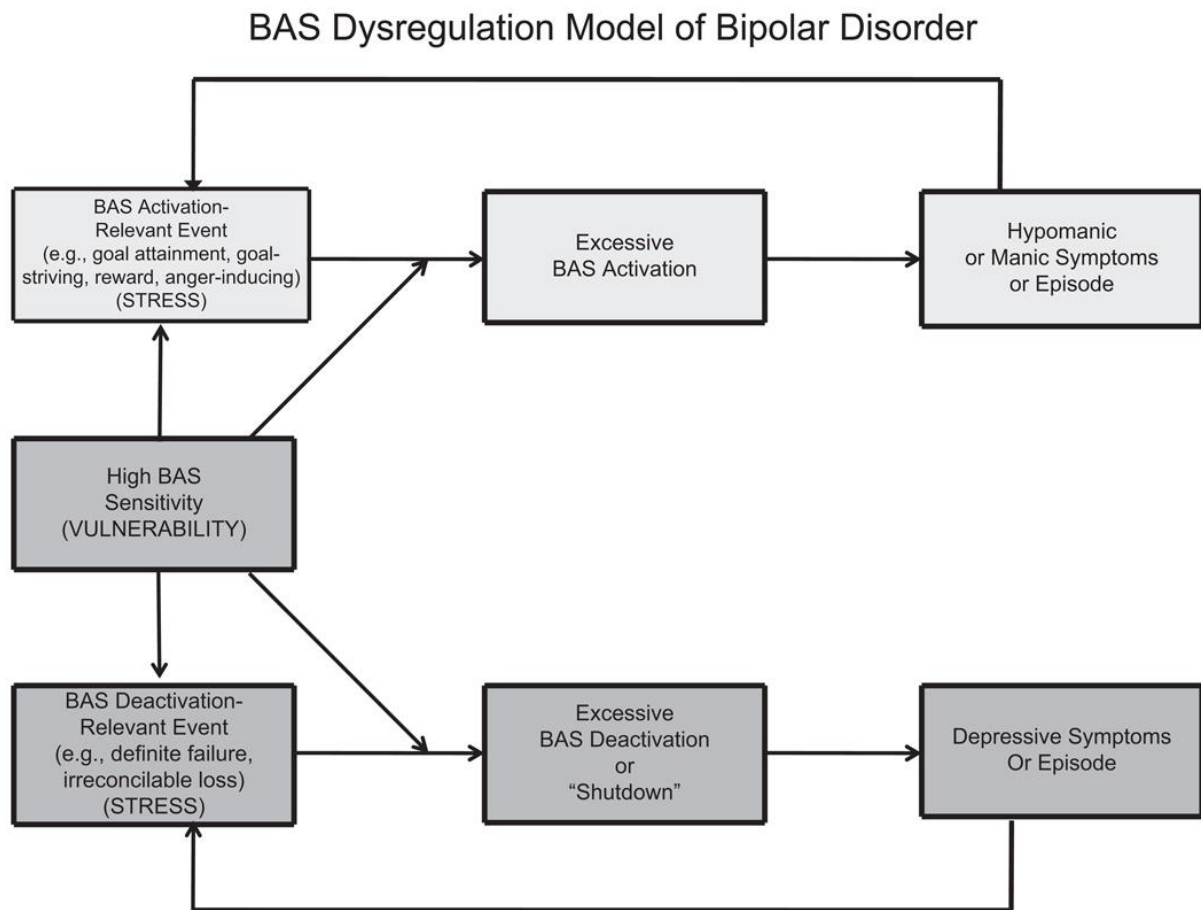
BAS Dysregulation Model of Bipolar Disorder

BAS Activation-Relevant Event (e.g., goal attainment, goal-striving, reward, anger-inducing) (STRESS)

Excessive BAS Activation

Hypomanic or Manic Symptoms or Episode

High BAS Sensitivity (VULNERABILITY)

BAS Deactivation-Relevant Event (e.g., definite failure, irreconcilable loss) (STRESS)

Excessive BAS Deactivation or "Shutdown"

Depressive Symptoms Or Episode